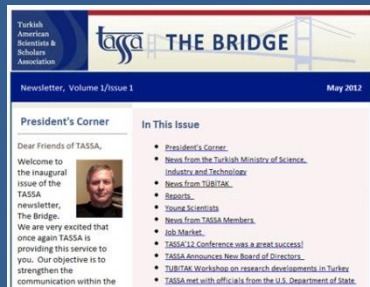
Turkish American Scientists & Scholars Association

tassa THE BRIDGE

Newsletter, Volume 1/Issue 1

May 2012

President's Corner

Dear Friends of TASSA,

Welcome to the inaugural issue of the TASSA newsletter, The Bridge. We are very excited that once again TASSA is providing this service to you. Our objective is to strengthen the communication within the

In This Issue

- President's Corner
- News from the Turkish Ministry of Science, Industry and Technology
- News from TÜBİTAK
- Reports
- Young Scientists
- News from TASSA Members
- Job Market
- TASSA'12 Conference was a great success!
- TASSA Announces New Board of Directors
- TÜBİTAK Workshop on research developments in Turkey
- TASSA met with officials from the U.S. Department of State